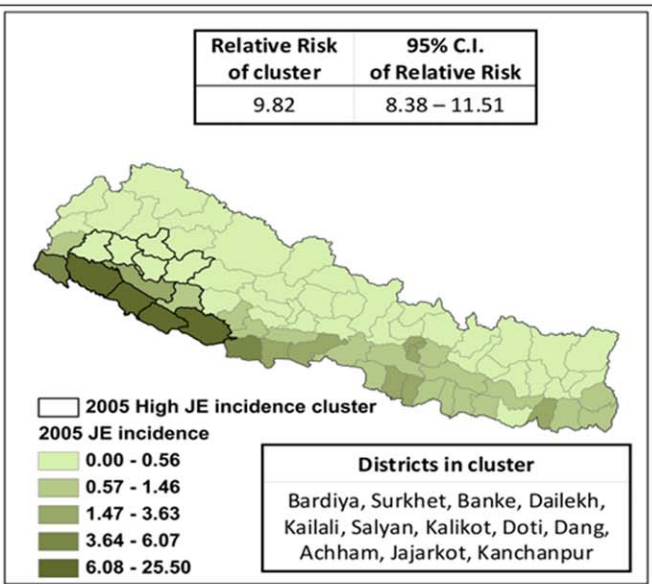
| Relative Risk of cluster | 95% C.I. of Relative Risk |
|---|---|
| 9.82 | 8.38 – 11.51 |

2005 High JE incidence cluster
2005 JE incidence
0.00 - 0.56
0.57 - 1.46
1.47 - 3.63
3.64 - 6.07
6.08 - 25.50

Districts in cluster
Bardiya, Surkhet, Banke, Dailekh, Kailali, Salyan, Kalikot, Doti, Dang, Achham, Jajarkot, Kanchanpur